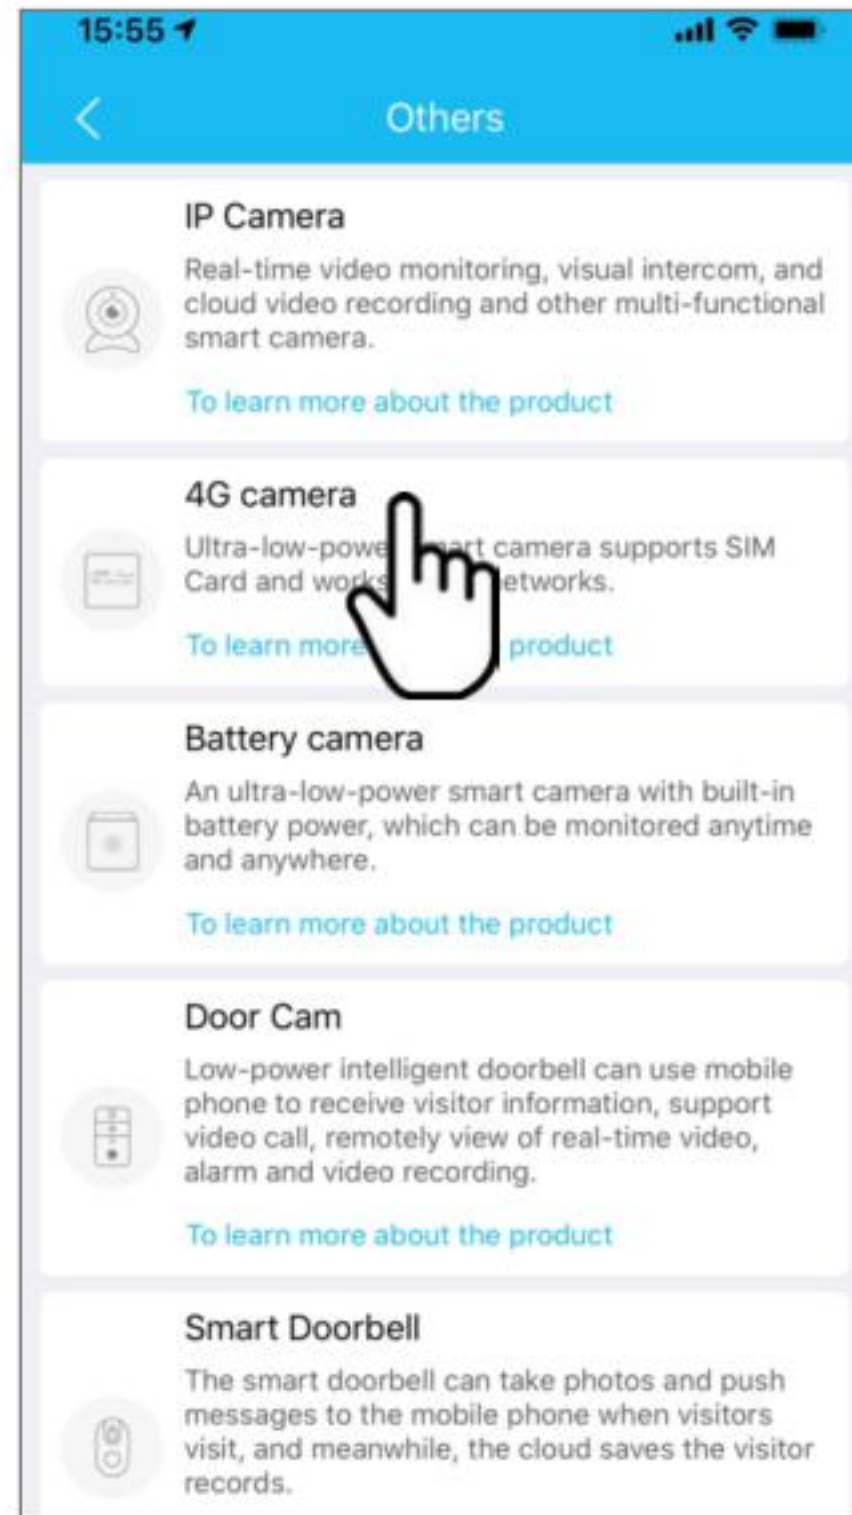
15:55

Others

IP Camera

Real-time video monitoring, visual intercom, and cloud video recording and other multi-functional smart camera.

To learn more about the product

4G camera

Ultra-low-powe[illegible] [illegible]art camera supports SIM Card and wo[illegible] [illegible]etworks.

To learn more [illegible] product

Battery camera

An ultra-low-power smart camera with built-in battery power, which can be monitored anytime and anywhere.

To learn more about the product

Door Cam

Low-power intelligent doorbell can use mobile phone to receive visitor information, support video call, remotely view of real-time video, alarm and video recording.

To learn more about the product

Smart Doorbell

The smart doorbell can take photos and push messages to the mobile phone when visitors visit, and meanwhile, the cloud saves the visitor records.